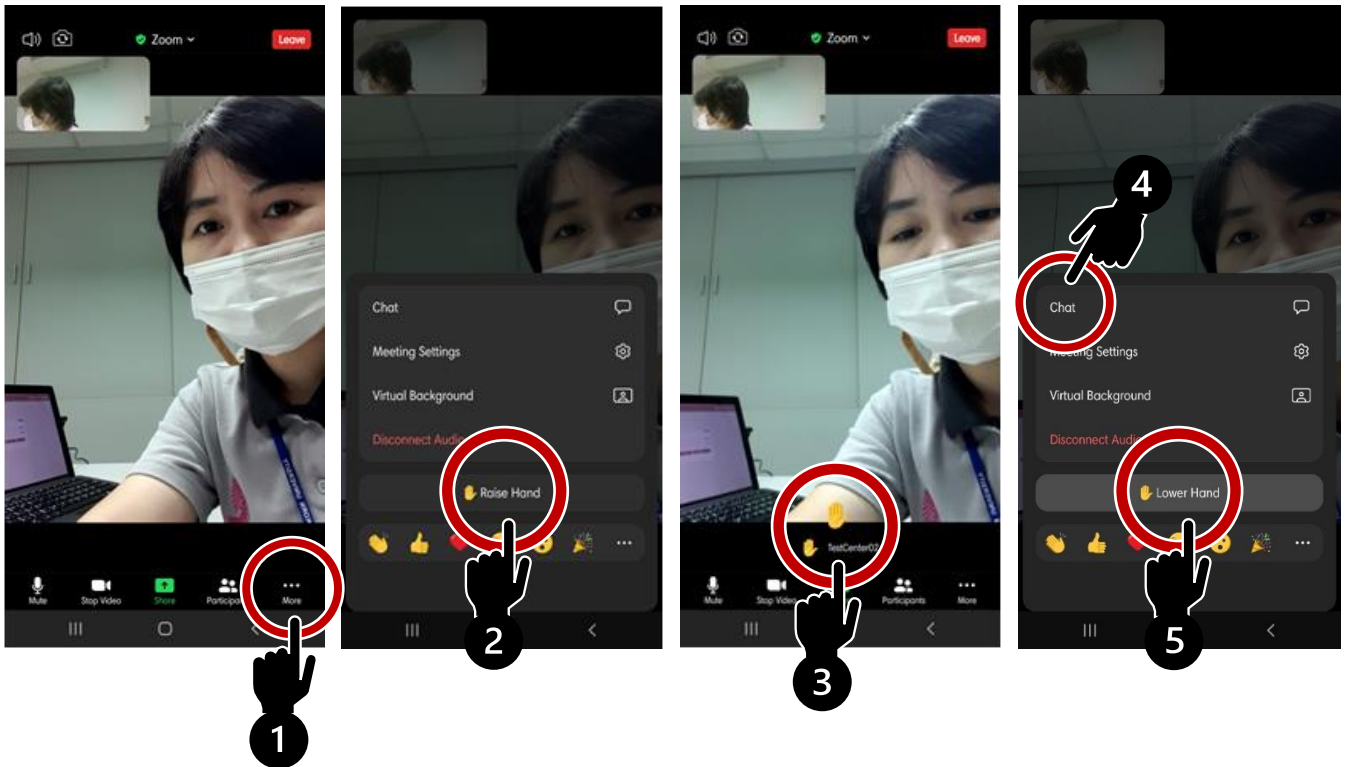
Zoom
Leave

Mute
Stop Video
Share
Participants
More

1

Chat
Meeting Settings
Virtual Background
Disconnect Audio
Raise Hand

2

Zoom
Leave

TestCenter03

Mute
Stop Video
Participants
More

3

4

Chat
Meeting Settings
Virtual Background
Disconnect Audio
Lower Hand

5